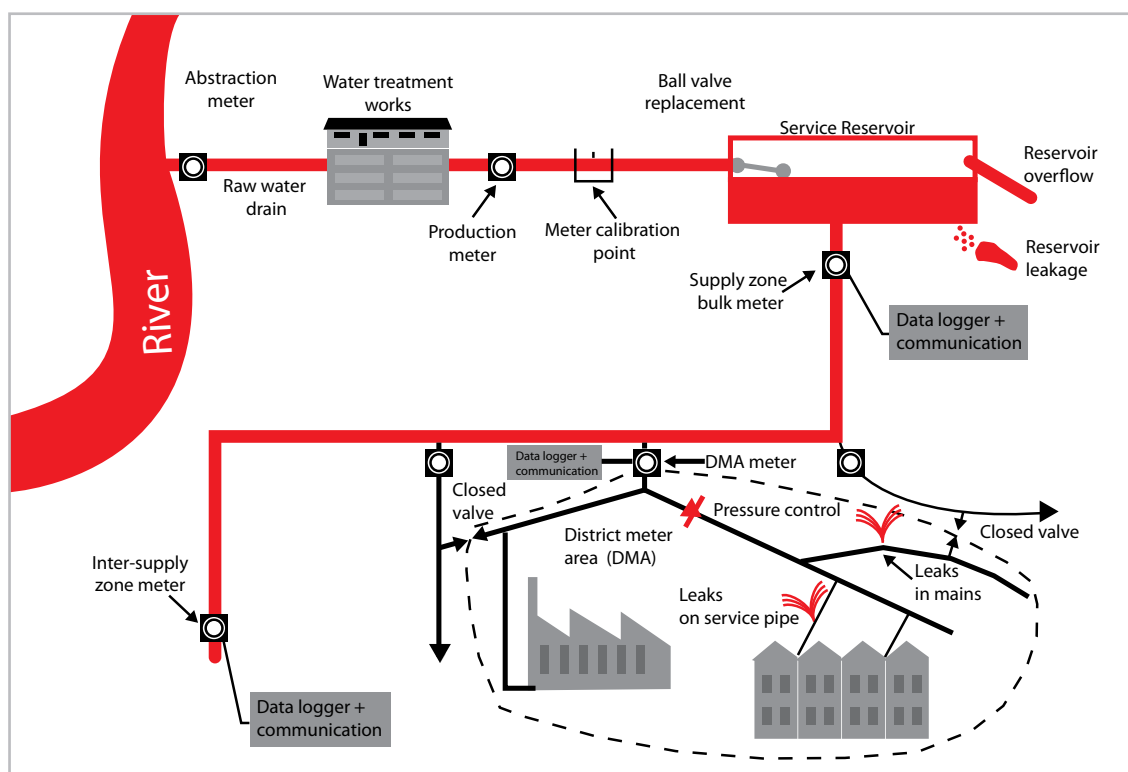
Abstraction meter

Water treatment works

Ball valve replacement

Service Reservoir

Reservoir overflow

Raw water drain

Production meter

Meter calibration point

Reservoir leakage

River

Supply zone bulk meter

Data logger + communication

Data logger + communication

DMA meter

Closed valve

District meter area (DMA)

Pressure control

Closed valve

Inter-supply zone meter

Leaks on service pipe

Leaks in mains

Data logger + communication